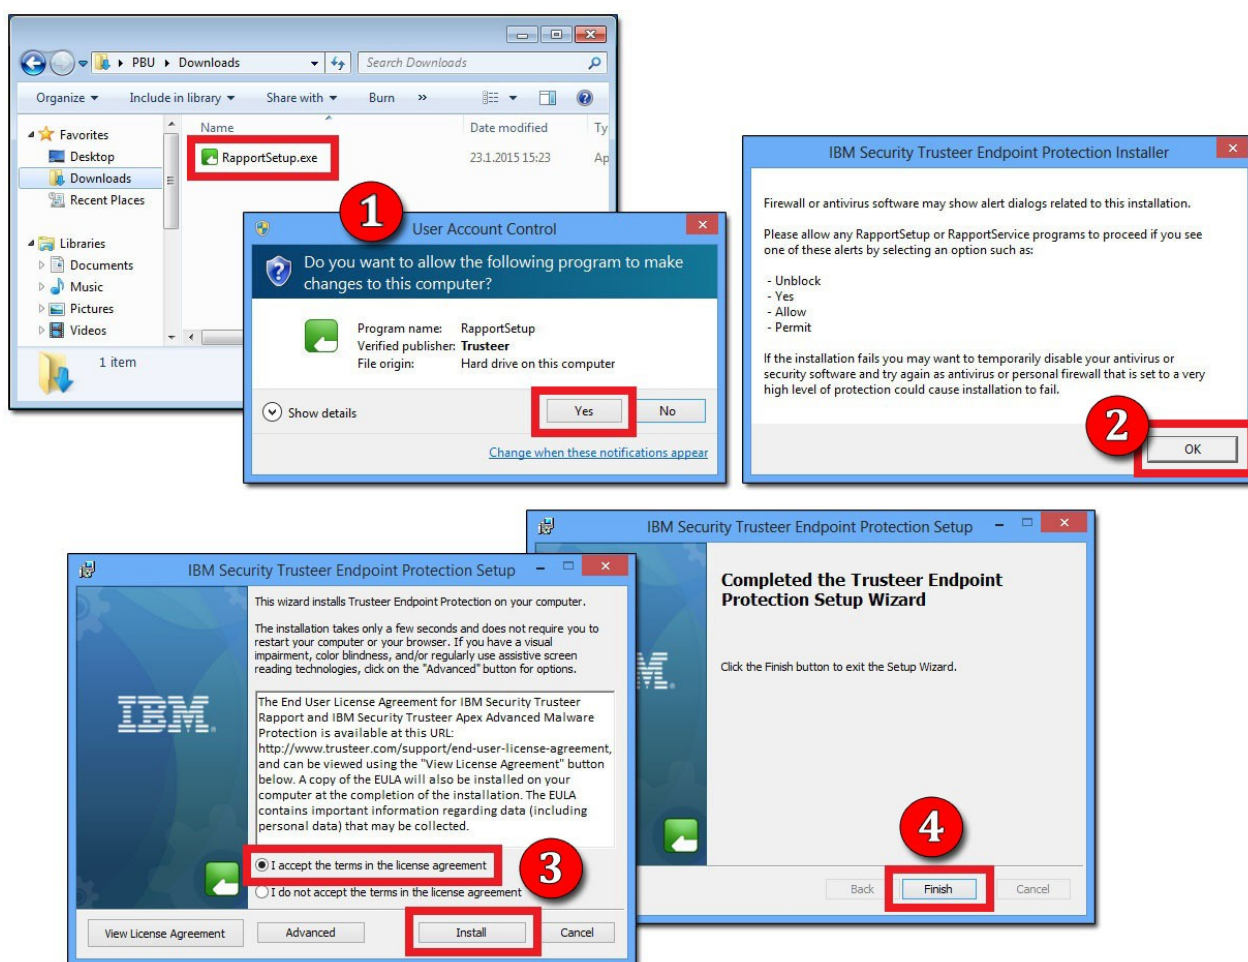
PBU ▸ Downloads

Search Downloads

Organize ▾ Include in library ▾ Share with ▾ Burn »

Favorites
Desktop
Downloads
Recent Places

Libraries
Documents
Music
Pictures
Videos

1 item

| Name | Date modified | Ty |
|---|---|---|
| RapportSetup.exe | 23.1.2015 15:23 | Ap |

1

User Account Control

Do you want to allow the following program to make changes to this computer?

Program name: RapportSetup
Verified publisher: Trusteer
File origin: Hard drive on this computer

Show details

Yes No

Change when these notifications appear

IBM Security Trusteer Endpoint Protection Installer

Firewall or antivirus software may show alert dialogs related to this installation.

Please allow any RapportSetup or RapportService programs to proceed if you see one of these alerts by selecting an option such as:

- Unblock
- Yes
- Allow
- Permit

If the installation fails you may want to temporarily disable your antivirus or security software and try again as antivirus or personal firewall that is set to a very high level of protection could cause installation to fail.

2

OK

IBM Security Trusteer Endpoint Protection Setup

IBM

This wizard installs Trusteer Endpoint Protection on your computer.

The installation takes only a few seconds and does not require you to restart your computer or your browser. If you have a visual impairment, color blindness, and/or regularly use assistive screen reading technologies, click on the "Advanced" button for options.

The End User License Agreement for IBM Security Trusteer Rapport and IBM Security Trusteer Apex Advanced Malware Protection is available at this URL: http://www.trusteer.com/support/end-user-license-agreement, and can be viewed using the "View License Agreement" button below. A copy of the EULA will also be installed on your computer at the completion of the installation. The EULA contains important information regarding data (including personal data) that may be collected.

I accept the terms in the license agreement
I do not accept the terms in the license agreement

3

View License Agreement Advanced Install Cancel

IBM Security Trusteer Endpoint Protection Setup

Completed the Trusteer Endpoint Protection Setup Wizard

Click the Finish button to exit the Setup Wizard.

4

Back Finish Cancel